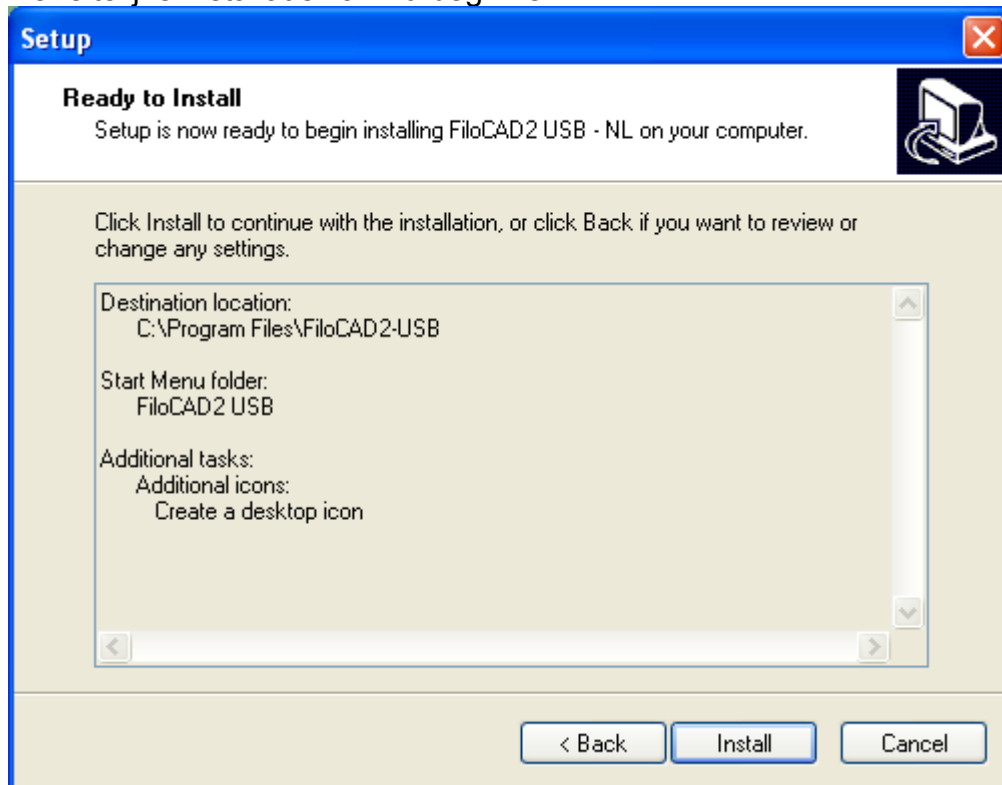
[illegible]

Setup

Ready to Install
Setup is now ready to begin installing FiloCAD2 USB - NL on your computer.

Click Install to continue with the installation, or click Back if you want to review or change any settings.

Destination location:
C:\Program Files\FiloCAD2-USB

Start Menu folder:
FiloCAD2 USB

Additional tasks:
Additional icons:
Create a desktop icon

< Back
Install
Cancel